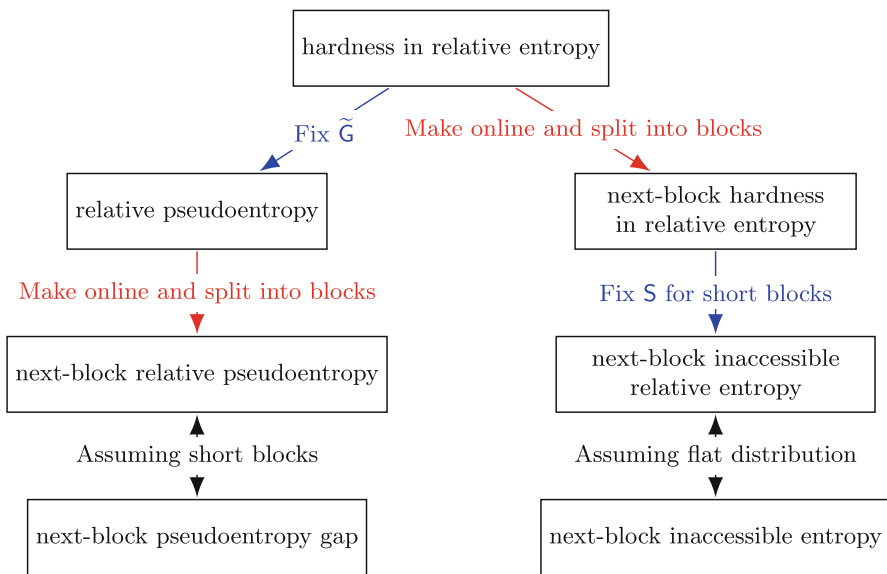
hardness in relative entropy

Fix $\widetilde{\mathsf{G}}$

Make online and split into blocks

relative pseudoentropy

next-block hardness in relative entropy

Make online and split into blocks

Fix $\mathsf{S}$ for short blocks

next-block relative pseudoentropy

next-block inaccessible relative entropy

Assuming short blocks

Assuming flat distribution

next-block pseudoentropy gap

next-block inaccessible entropy